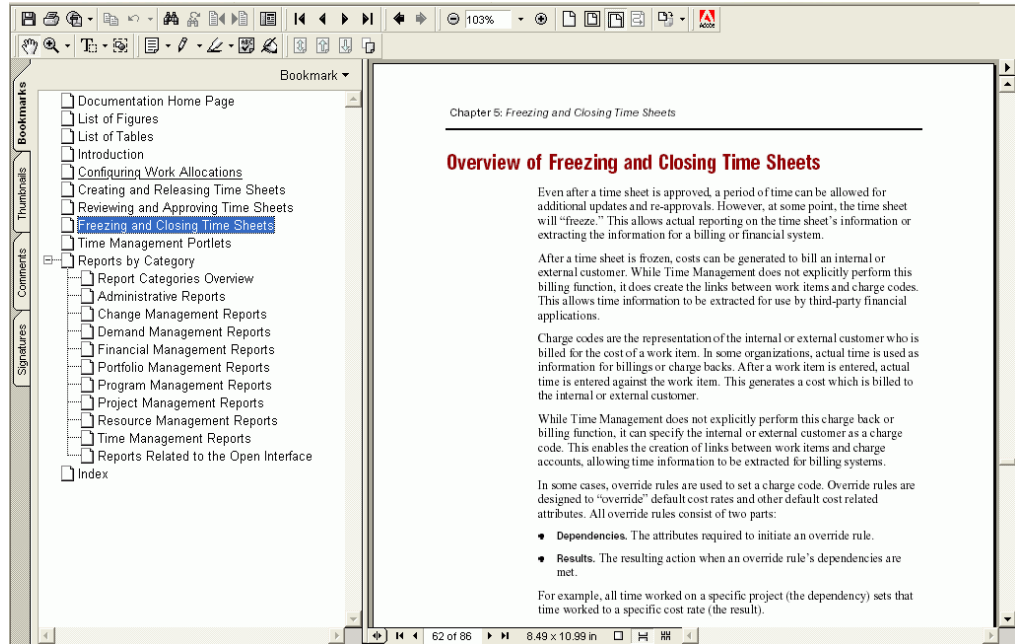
103%

Bookmarks
Thumbnails
Comments
Signatures

Bookmark ▾

Documentation Home Page
List of Figures
List of Tables
Introduction
Configuring Work Allocations
Creating and Releasing Time Sheets
Reviewing and Approving Time Sheets
Freezing and Closing Time Sheets
Time Management Portlets
Reports by Category
Report Categories Overview
Administrative Reports
Change Management Reports
Demand Management Reports
Financial Management Reports
Portfolio Management Reports
Program Management Reports
Project Management Reports
Resource Management Reports
Time Management Reports
Reports Related to the Open Interface
Index

Chapter 5: Freezing and Closing Time Sheets

Overview of Freezing and Closing Time Sheets

Even after a time sheet is approved, a period of time can be allowed for additional updates and re-approvals. However, at some point, the time sheet will "freeze." This allows actual reporting on the time sheet's information or extracting the information for a billing or financial system.

After a time sheet is frozen, costs can be generated to bill an internal or external customer. While Time Management does not explicitly perform this billing function, it does create the links between work items and charge codes. This allows time information to be extracted for use by third-party financial applications.

Charge codes are the representation of the internal or external customer who is billed for the cost of a work item. In some organizations, actual time is used as information for billings or charge backs. After a work item is entered, actual time is entered against the work item. This generates a cost which is billed to the internal or external customer.

While Time Management does not explicitly perform this charge back or billing function, it can specify the internal or external customer as a charge code. This enables the creation of links between work items and charge accounts, allowing time information to be extracted for billing systems.

In some cases, override rules are used to set a charge code. Override rules are designed to "override" default cost rates and other default cost related attributes. All override rules consist of two parts:

• Dependencies. The attributes required to initiate an override rule.

• Results. The resulting action when an override rule's dependencies are met.

For example, all time worked on a specific project (the dependency) sets that time worked to a specific cost rate (the result).

62 of 86    8.49 x 10.99 in